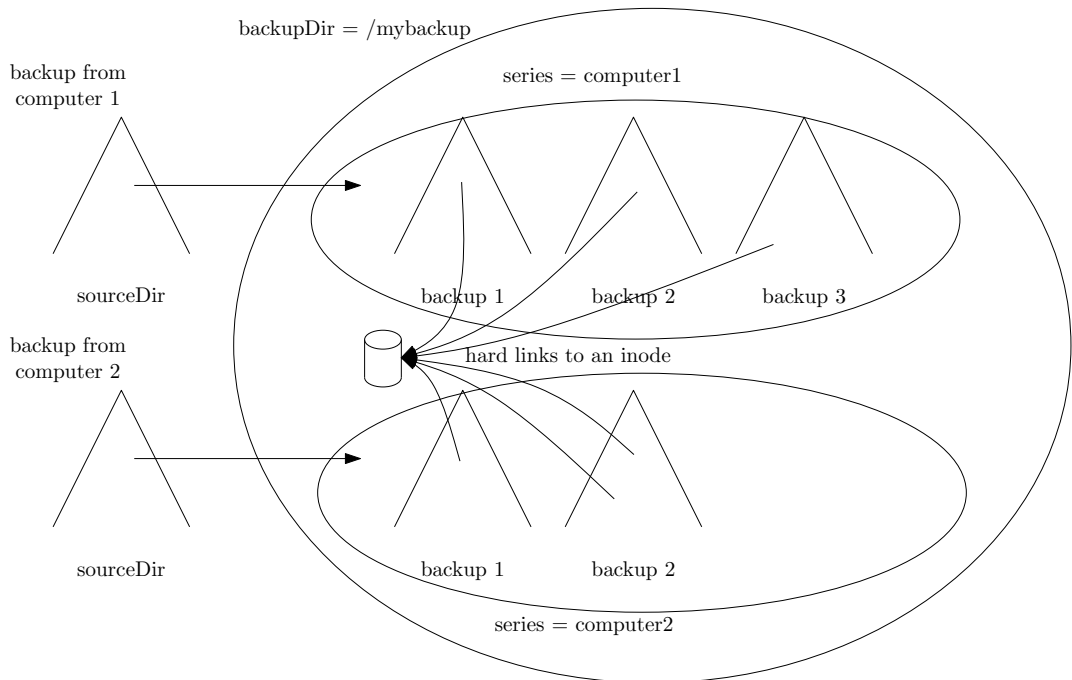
backupDir = /mybackup

backup from computer 1

series = computer1

sourceDir

backup 1

backup 2

backup 3

backup from computer 2

hard links to an inode

sourceDir

backup 1

backup 2

series = computer2